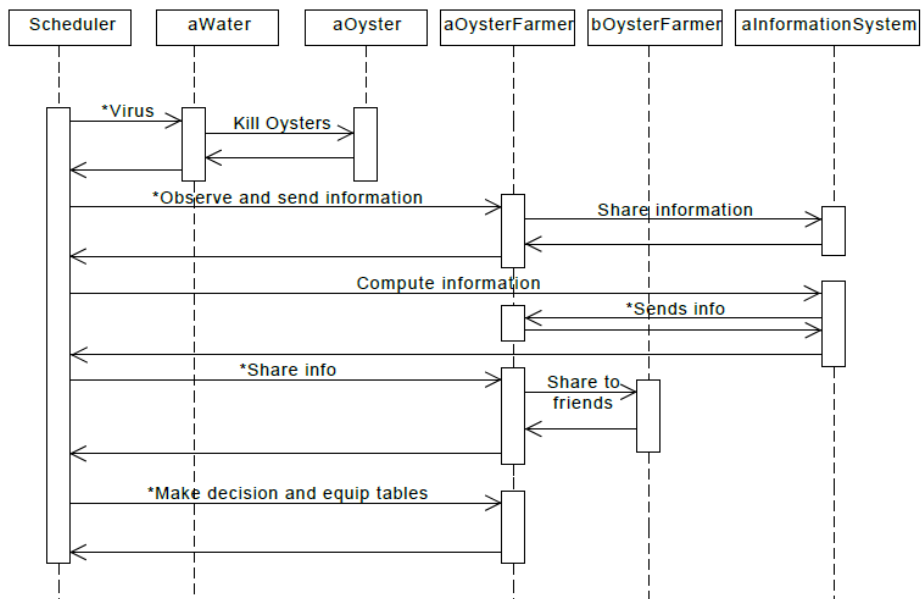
Scheduler
aWater
aOyster
aOysterFarmer
bOysterFarmer
aInformationSystem

*Virus
Kill Oysters
*Observe and send information
Share information
Compute information
*Sends info
*Share info
Share to friends
*Make decision and equip tables